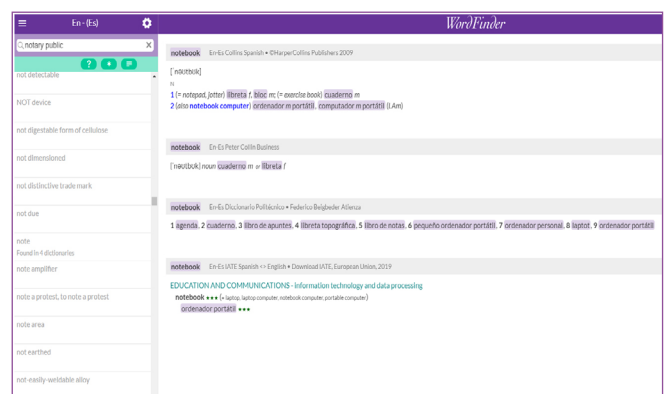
En - (Es)

notary public

?

not detectable

NOT device

not digestable form of cellulose

not dimensioned

not distinctive trade mark

not due

note
Found in 4 dictionaries

note amplifier

note a protest, to note a protest

note area

not earthed

not-easily-weldable alloy

WordFinder

notebook En-Es Collins Spanish • ©HarperCollins Publishers 2009

[ˈnəʊtbʊk]
N
1 (= notepad, jotter) libreta f, bloc m; (= exercise book) cuaderno m
2 (also notebook computer) ordenador m portátil, computador m portátil (LAm)

notebook En-Es Peter Collin Business

[ˈnəʊtbʊk] noun cuaderno m or libreta f

notebook En-Es Diccionario Politécnico • Federico Beigbeder Atienza

1 agenda, 2 cuaderno, 3 libro de apuntes, 4 libreta topográfica, 5 libro de notas, 6 pequeño ordenador portátil, 7 ordenador personal, 8 laptop, 9 ordenador portátil

notebook En-Es IATE Spanish <> English • Download IATE, European Union, 2019

EDUCATION AND COMMUNICATIONS - Information technology and data processing
notebook ●●● (≈ laptop, laptop computer, notebook computer, portable computer)
ordenador portátil ●●●